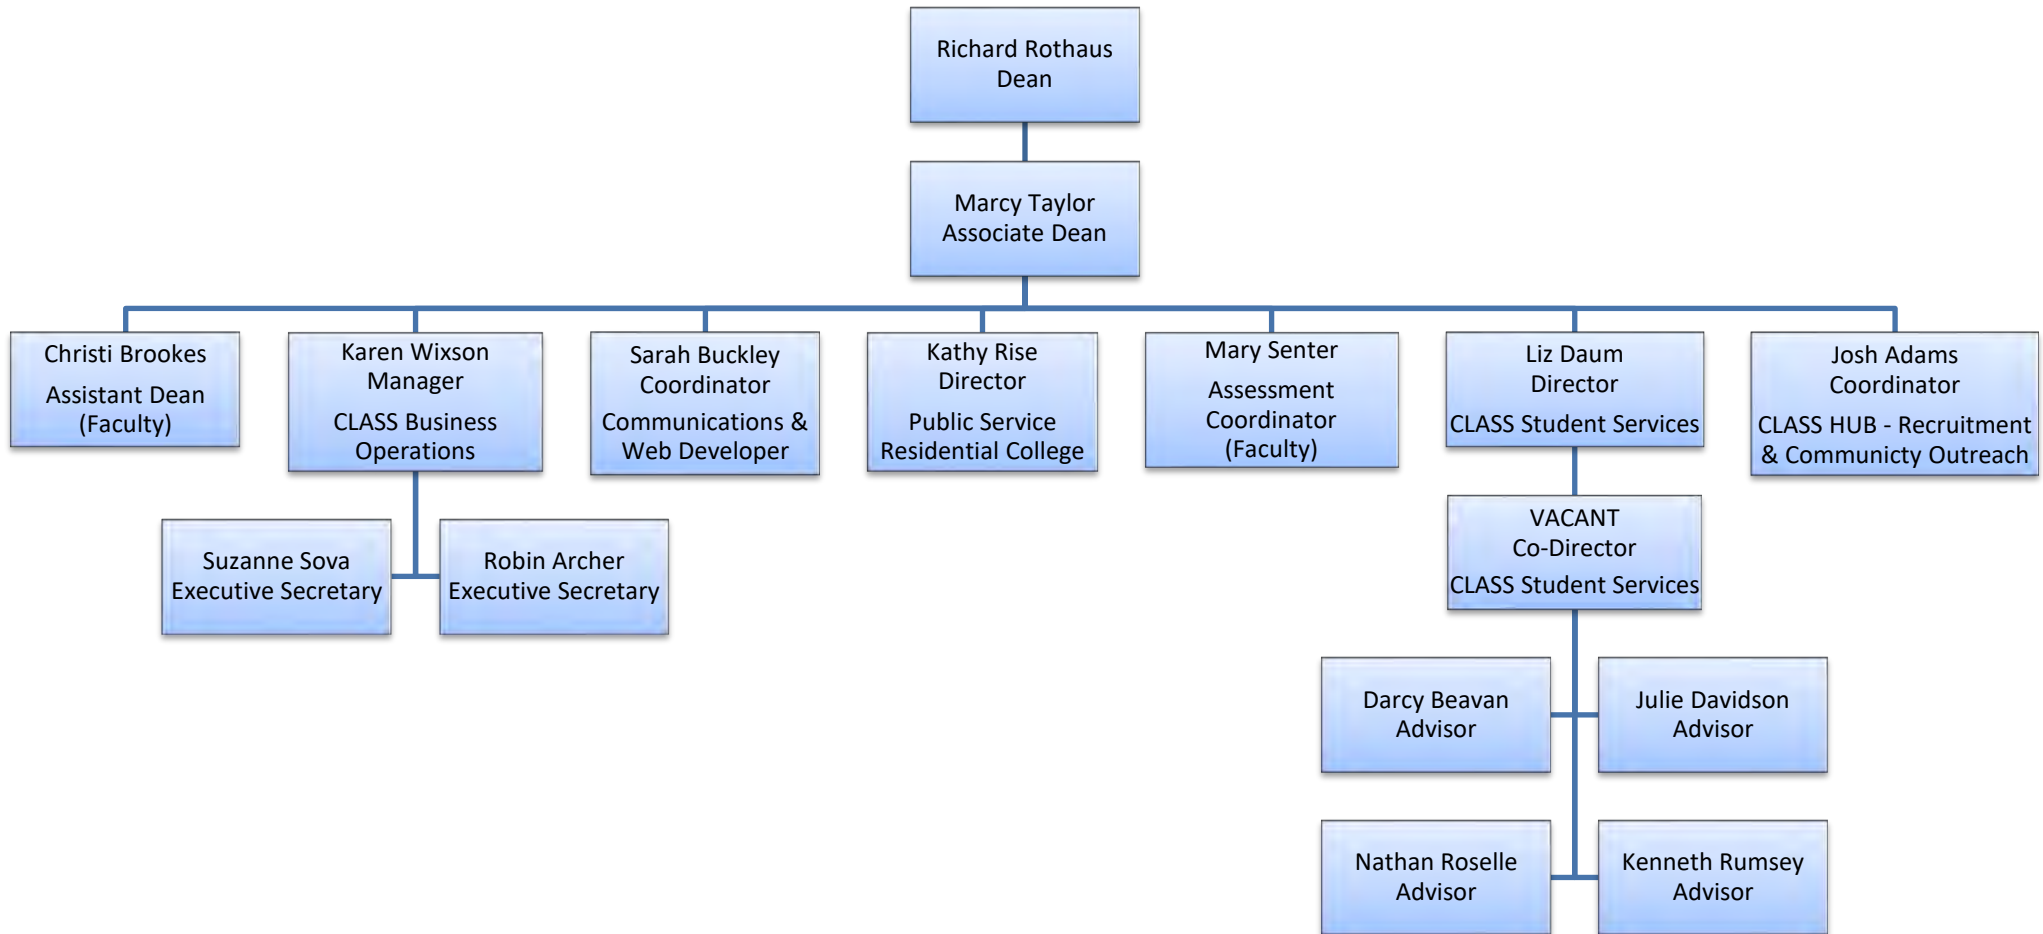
Richard Rothaus
Dean

Marcy Taylor
Associate Dean

Christi Brookes
Assistant Dean (Faculty)

Karen Wixson
Manager
CLASS Business Operations

Sarah Buckley
Coordinator
Communications & Web Developer

Kathy Rise
Director
Public Service Residential College

Mary Senter
Assessment Coordinator (Faculty)

Liz Daum
Director
CLASS Student Services

Josh Adams
Coordinator
CLASS HUB - Recruitment & Communicty Outreach

Suzanne Sova
Executive Secretary

Robin Archer
Executive Secretary

VACANT
Co-Director
CLASS Student Services

Darcy Beavan
Advisor

Julie Davidson
Advisor

Nathan Roselle
Advisor

Kenneth Rumsey
Advisor